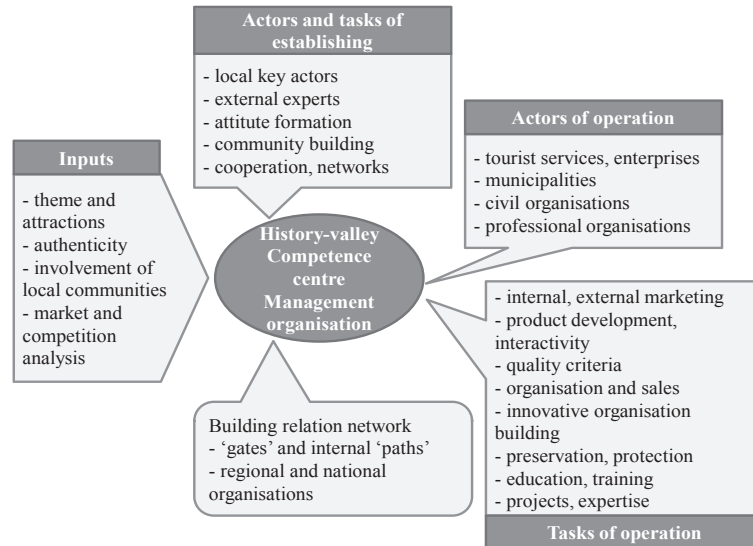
Actors and tasks of establishing

- local key actors
- external experts
- attitute formation
- community building
- cooperation, networks

Actors of operation

- tourist services, enterprises
- municipalities
- civil organisations
- professional organisations

Inputs

- theme and attractions
- authenticity
- involvement of local communities
- market and competition analysis

History-valley Competence centre Management organisation

- internal, external marketing
- product development, interactivity
- quality criteria
- organisation and sales
- innovative organisation building
- preservation, protection
- education, training
- projects, expertise

Tasks of operation

Building relation network
- 'gates' and internal 'paths'
- regional and national organisations